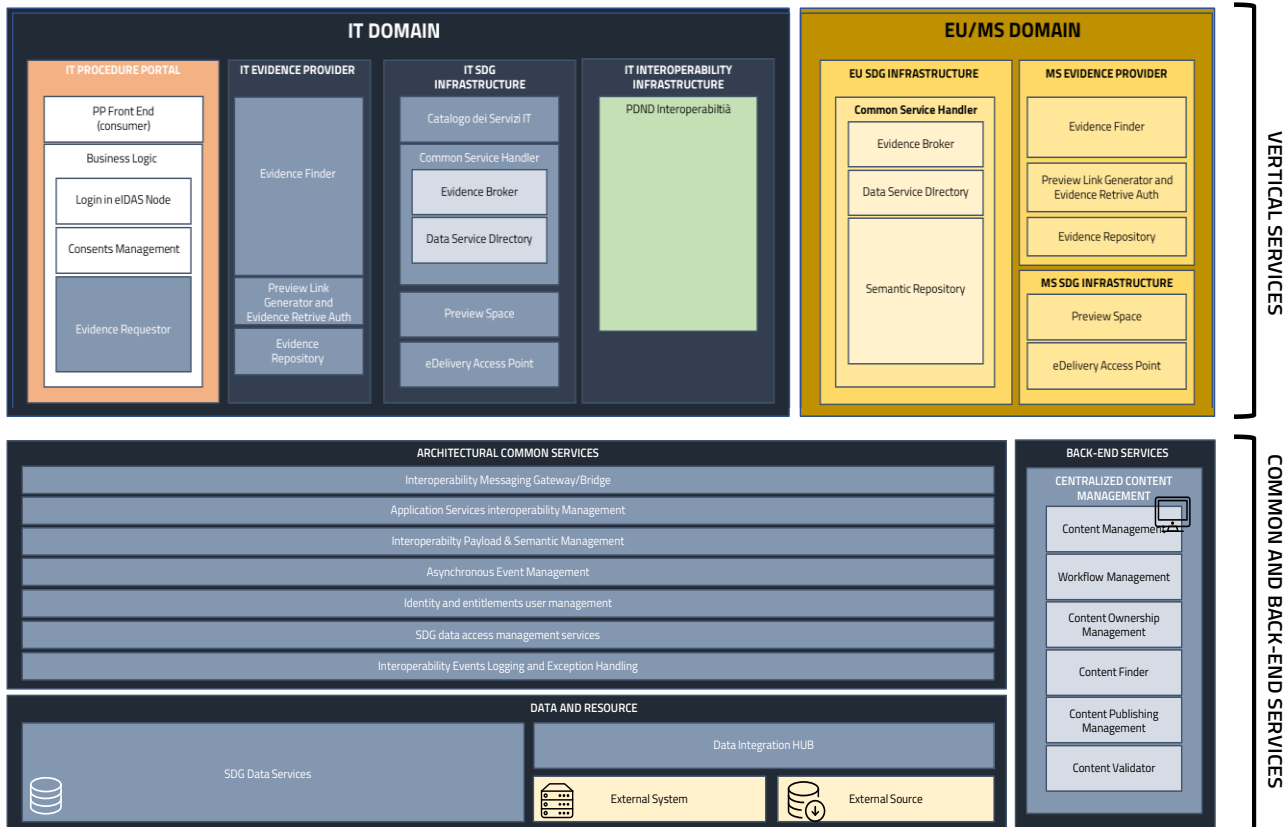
IT DOMAIN

IT PROCEDURE PORTAL

PP Front End (consumer)

Business Logic

Login in eIDAS Node

Consents Management

Evidence Requestor

IT EVIDENCE PROVIDER

Evidence Finder

Preview Link Generator and Evidence Retrive Auth

Evidence Repository

IT SDG INFRASTRUCTURE

Catalogo dei Servizi IT

Common Service Handler

Evidence Broker

Data Service DIrectory

Preview Space

eDelivery Access Point

IT INTEROPERABILITY INFRASTRUCTURE

PDND Interoperabiltià

EU/MS DOMAIN

EU SDG INFRASTRUCTURE

Common Service Handler

Evidence Broker

Data Service DIrectory

Semantic Repository

MS EVIDENCE PROVIDER

Evidence Finder

Preview Link Generator and Evidence Retrive Auth

Evidence Repository

MS SDG INFRASTRUCTURE

Preview Space

eDelivery Access Point

VERTICAL SERVICES

ARCHITECTURAL COMMON SERVICES

Interoperability Messaging Gateway/Bridge

Application Services interoperability Management

Interoperabilty Payload & Semantic Management

Asynchronous Event Management

Identity and entitlements user management

SDG data access management services

Interoperability Events Logging and Exception Handling

DATA AND RESOURCE

SDG Data Services

Data Integration HUB

External System

External Source

BACK-END SERVICES

CENTRALIZED CONTENT MANAGEMENT

Content Management

Workflow Management

Content Ownership Management

Content Finder

Content Publishing Management

Content Validator

COMMON AND BACK-END SERVICES